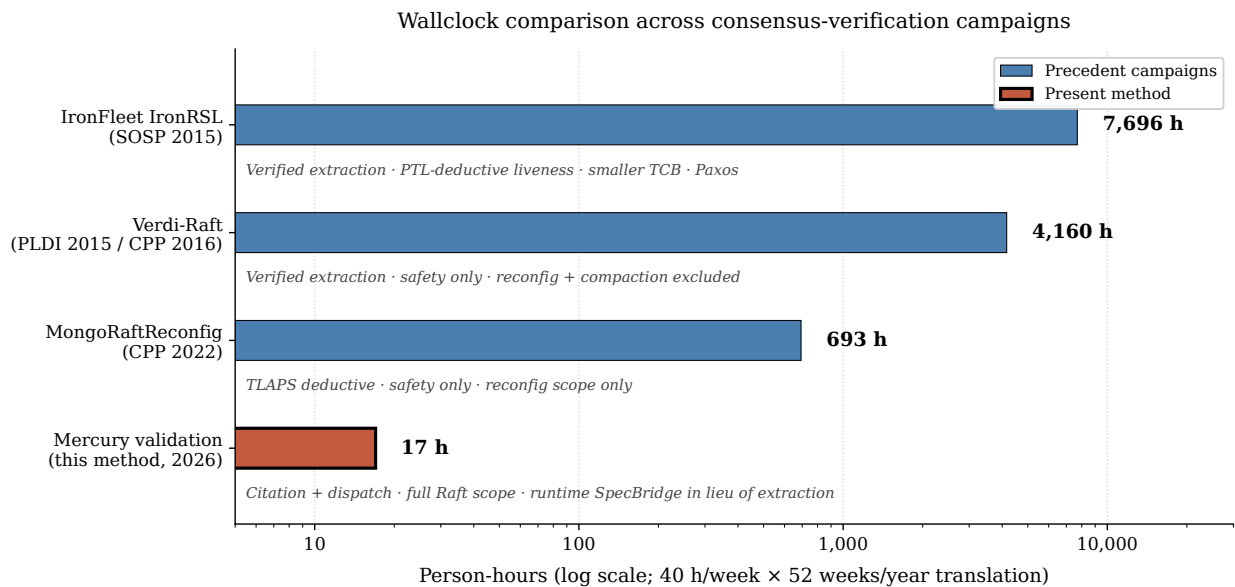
Wallclock comparison across consensus-verification campaigns

Precedent campaigns
Present method

IronFleet IronRSL (SOSP 2015)
7,696 h
Verified extraction · PTL-deductive liveness · smaller TCB · Paxos

Verdi-Raft (PLDI 2015 / CPP 2016)
4,160 h
Verified extraction · safety only · reconfig + compaction excluded

MongoRaftReconfig (CPP 2022)
693 h
TLAPS deductive · safety only · reconfig scope only

Mercury validation (this method, 2026)
17 h
Citation + dispatch · full Raft scope · runtime SpecBridge in lieu of extraction

10
100
1,000
10,000

Person-hours (log scale; 40 h/week × 52 weeks/year translation)